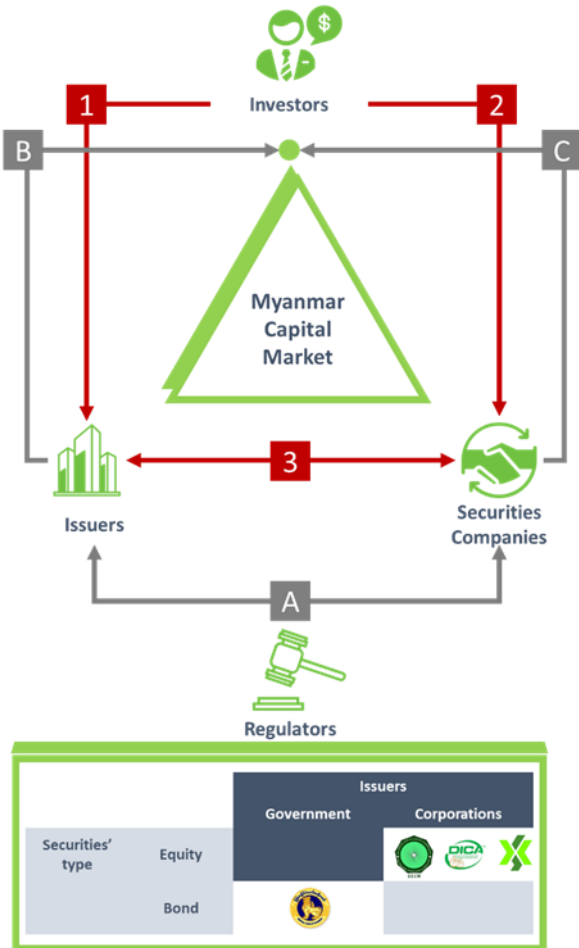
$

Investors

1

2

B

C

Myanmar Capital Market

3

Issuers

Securities Companies

A

Regulators

| | | Issuers | |
|---|---|---|---|
| | | Government | Corporations |
| Securities' type | Equity | | DICA |
| | Bond | | |